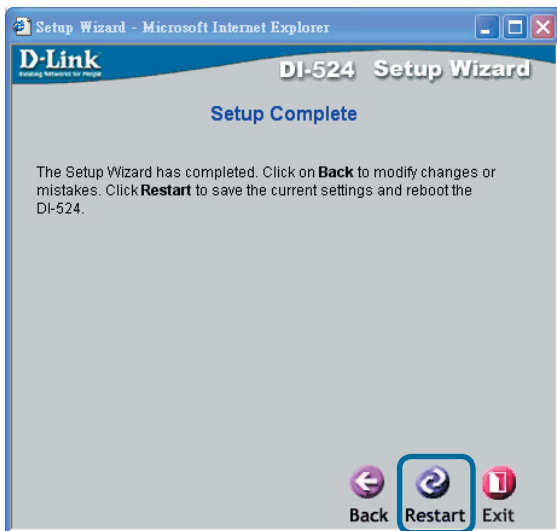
Setup Wizard - Microsoft Internet Explorer

D-Link
Building Networks for People

DI-524 Setup Wizard

Setup Complete

The Setup Wizard has completed. Click on Back to modify changes or mistakes. Click Restart to save the current settings and reboot the DI-524.

Back Restart Exit